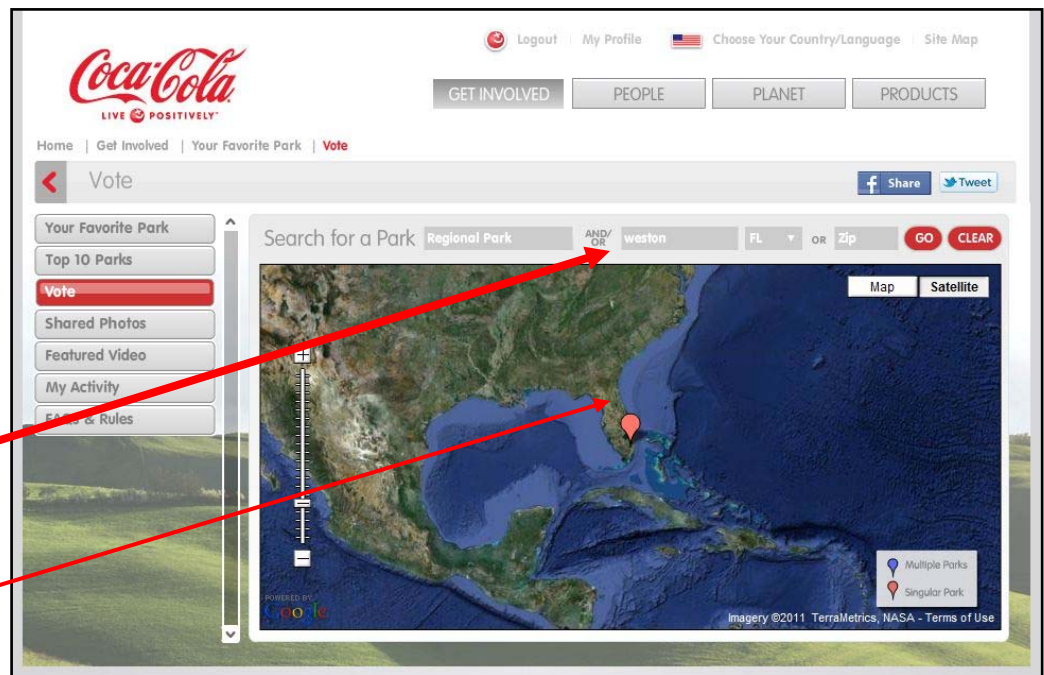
Coca-Cola
LIVE POSITIVELY

Logout | My Profile | Choose Your Country/Language | Site Map

GET INVOLVED | PEOPLE | PLANET | PRODUCTS

Home | Get Involved | Your Favorite Park | Vote

Vote

Share | Tweet

Your Favorite Park
Top 10 Parks
Vote
Shared Photos
Featured Video
My Activity
FAQs & Rules

Search for a Park Regional Park AND/OR weston FL OR Zip GO CLEAR

Map Satellite

Multiple Parks
Singular Park

POWERED BY Google

Imagery ©2011 TerraMetrics, NASA - Terms of Use